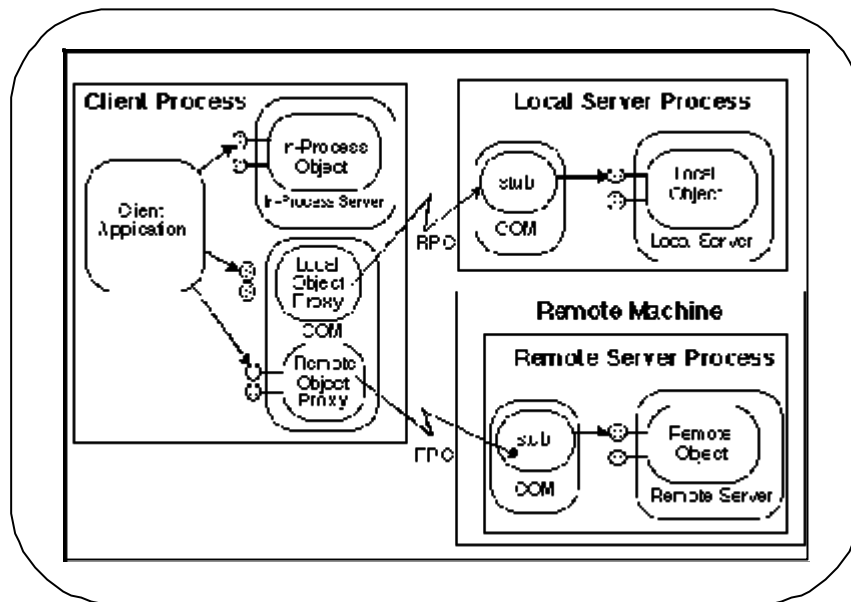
Client Process

In-Process Object

In-Process Server

Client Application

Local Object Proxy

COM

Remote Object Proxy

Local Server Process

stub

COM

Local Object

Local Server

RPC

Remote Machine

Remote Server Process

stub

COM

Remote Object

Remote Server

RPC